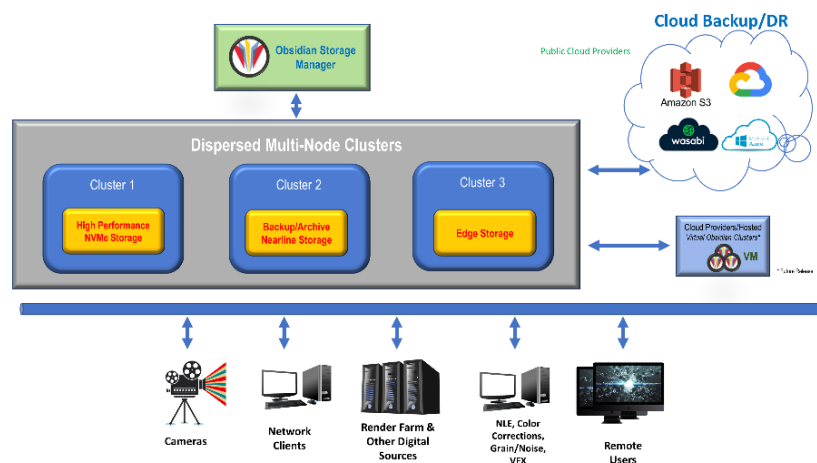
Obsidian Storage Manager

Cloud Backup/DR

Public Cloud Providers

Amazon S3

wasabi

Azure

Dispersed Multi-Node Clusters

Cluster 1

High Performance NVMe Storage

Cluster 2

Backup/Archive Nearline Storage

Cluster 3

Edge Storage

Cloud Providers/Hosted Virtual Obsidian Clusters*

VM

* Future Release

Cameras

Network Clients

Render Farm & Other Digital Sources

NLE, Color Corrections, Grain/Noise, VFX

Remote Users